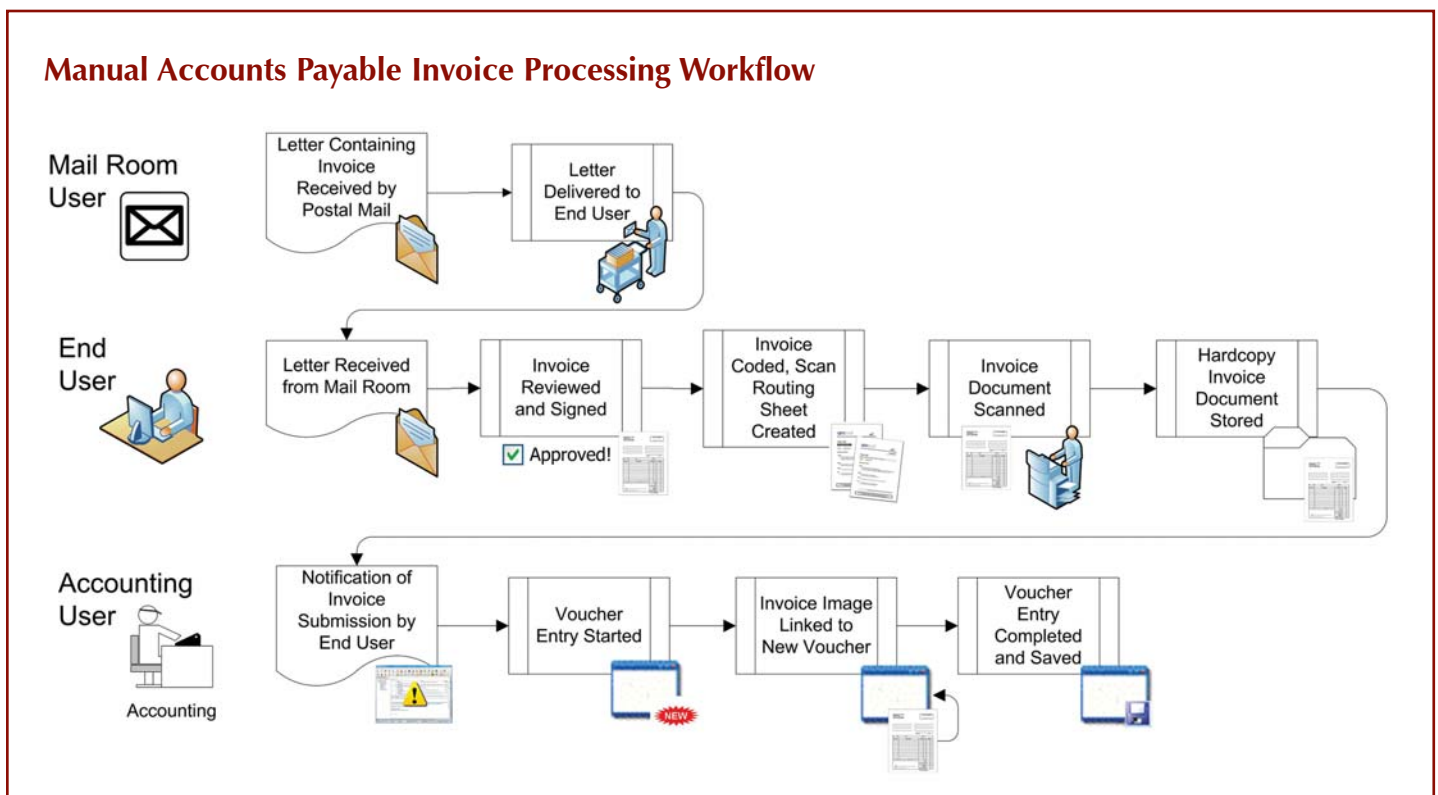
Manual Accounts Payable Invoice Processing Workflow

Mail Room User

Letter Containing Invoice Received by Postal Mail

Letter Delivered to End User

End User

Letter Received from Mail Room

Invoice Reviewed and Signed

Approved!

Invoice Coded, Scan Routing Sheet Created

Invoice Document Scanned

Hardcopy Invoice Document Stored

Accounting User

Accounting

Notification of Invoice Submission by End User

Voucher Entry Started

NEW

Invoice Image Linked to New Voucher

Voucher Entry Completed and Saved